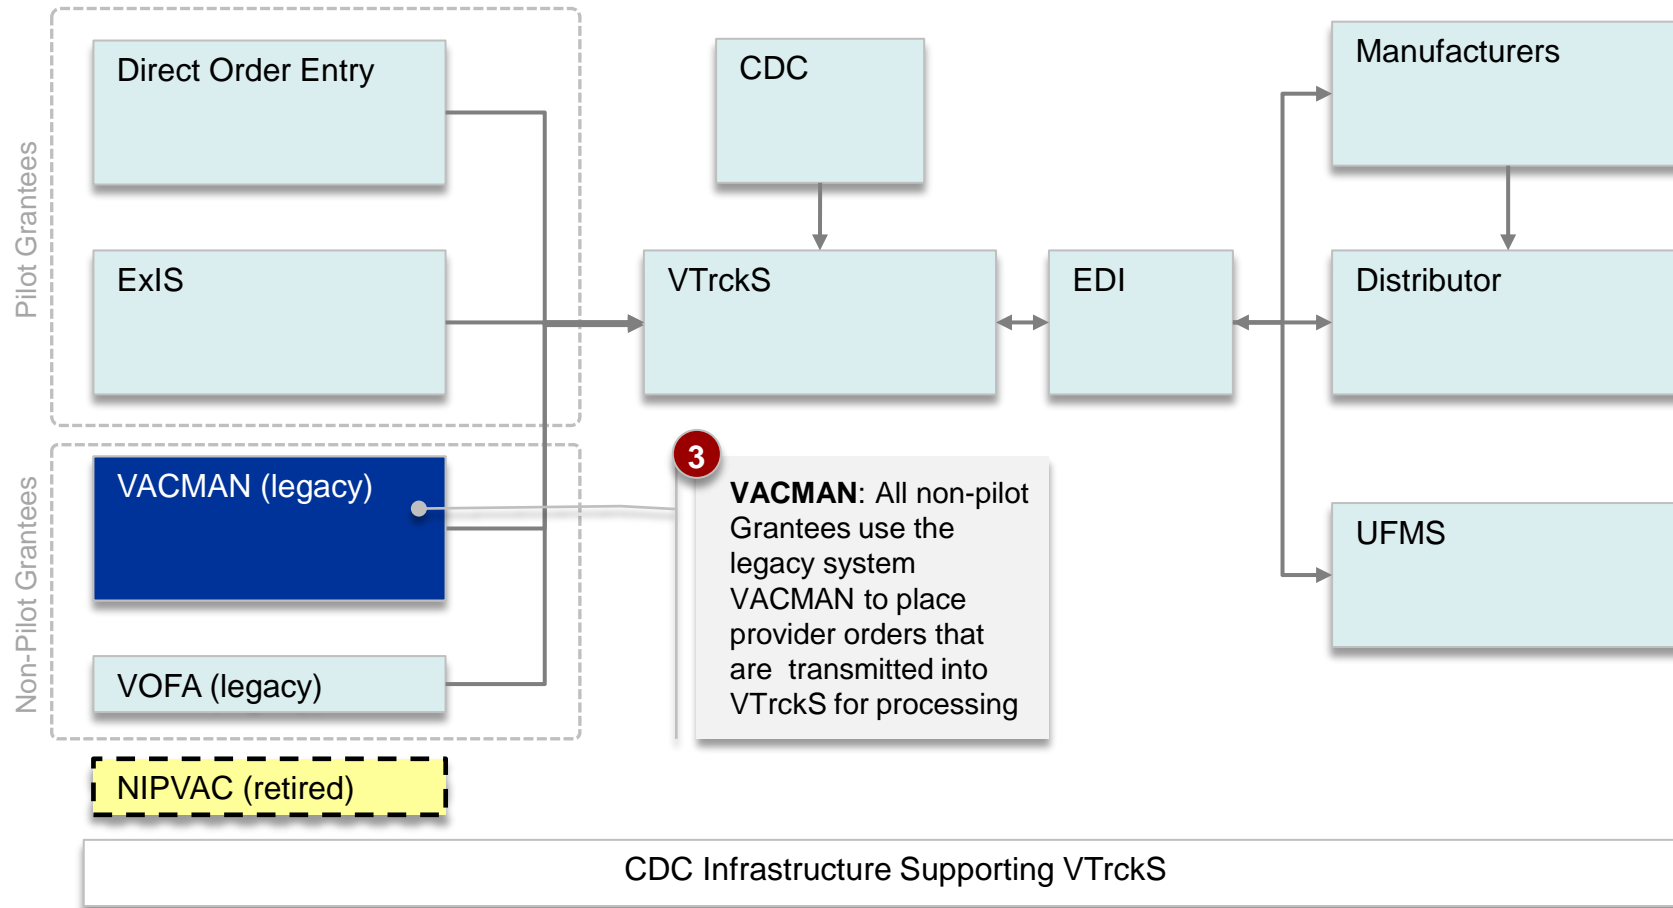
Pilot Grantees

Direct Order Entry

ExIS

Non-Pilot Grantees

VACMAN (legacy)

VOFA (legacy)

NIPVAC (retired)

CDC

VTrckS

EDI

Manufacturers

Distributor

UFMS

3

**VACMAN**: All non-pilot Grantees use the legacy system VACMAN to place provider orders that are transmitted into VTrckS for processing

CDC Infrastructure Supporting VTrckS